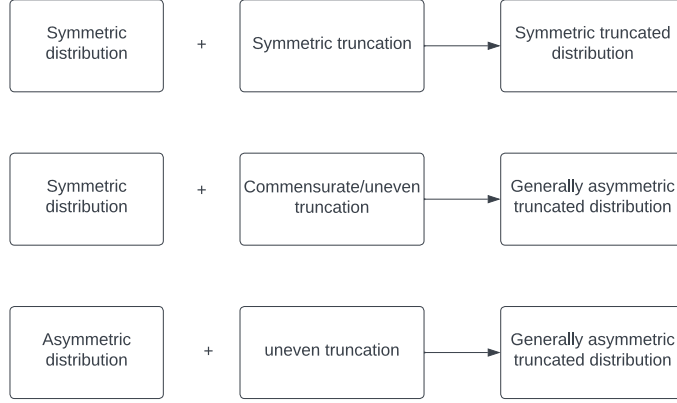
Symmetric distribution

+

Symmetric truncation

Symmetric truncated distribution

Symmetric distribution

+

Commensurate/uneven truncation

Generally asymmetric truncated distribution

Asymmetric distribution

+

uneven truncation

Generally asymmetric truncated distribution